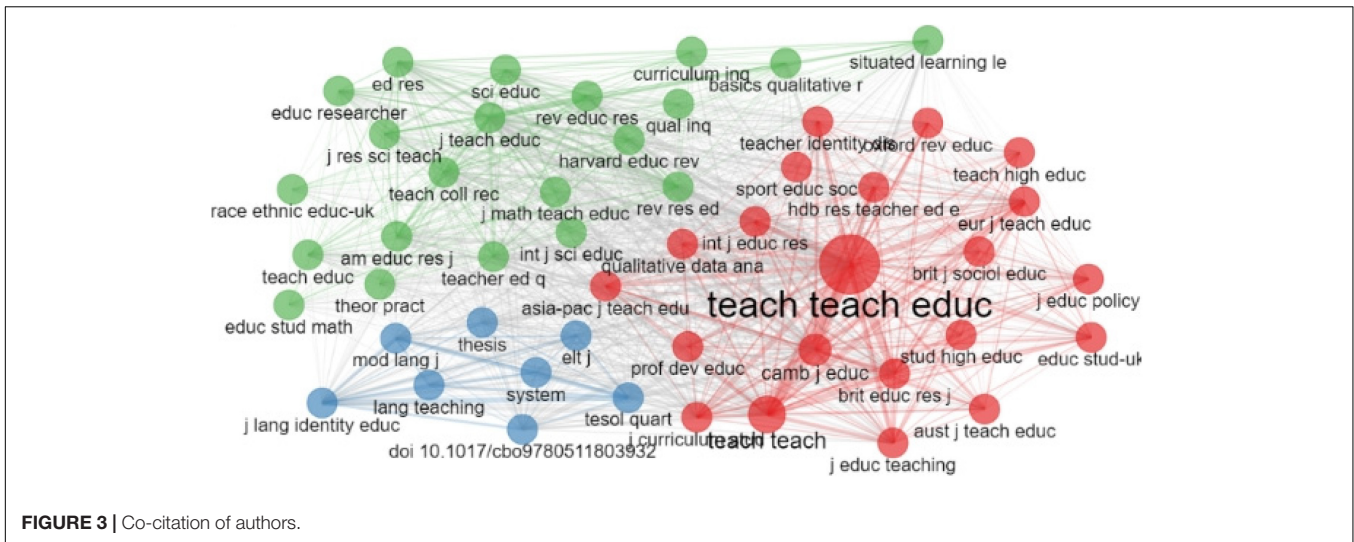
ed res
sci educ
curriculum inq
situated learning le
basics qualitative r
educ researcher
rev educ res
qual inq
j teach educ
j res sci teach
harvard educ rev
teacher identity dis
oxford rev educ
teach high educ
sport educ soc
teach coll rec
race ethnic educ-uk
j math teach educ
rev res ed
hdb res teacher ed e
eur j teach educ
am educ res j
int j sci educ
int j educ res
teach educ
teacher ed q
qualitative data ana
brit j sociol educ
theor pract
j educ policy
educ stud math
asia-pac j teach edu
teach teach educ
thesis
mod lang j
elt j
stud high educ
educ stud-uk
prof dev educ
camb j educ
system
lang teaching
brit educ res j
j lang identity educ
tesol quart
j curriculum stud
teach teach
aust j teach educ
doi 10.1017/cbo9780511803932
j educ teaching

FIGURE 3 | Co-citation of authors.